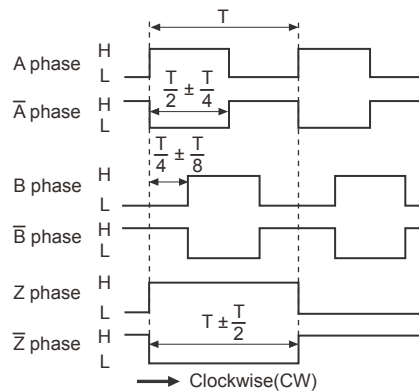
T

A phase H L

$\overline{A}$ phase H L

$\frac{T}{2} \pm \frac{T}{4}$

$\frac{T}{4} \pm \frac{T}{8}$

B phase H L

$\overline{B}$ phase H L

Z phase H L

$\overline{Z}$ phase H L

$T \pm \frac{T}{2}$

Clockwise(CW)